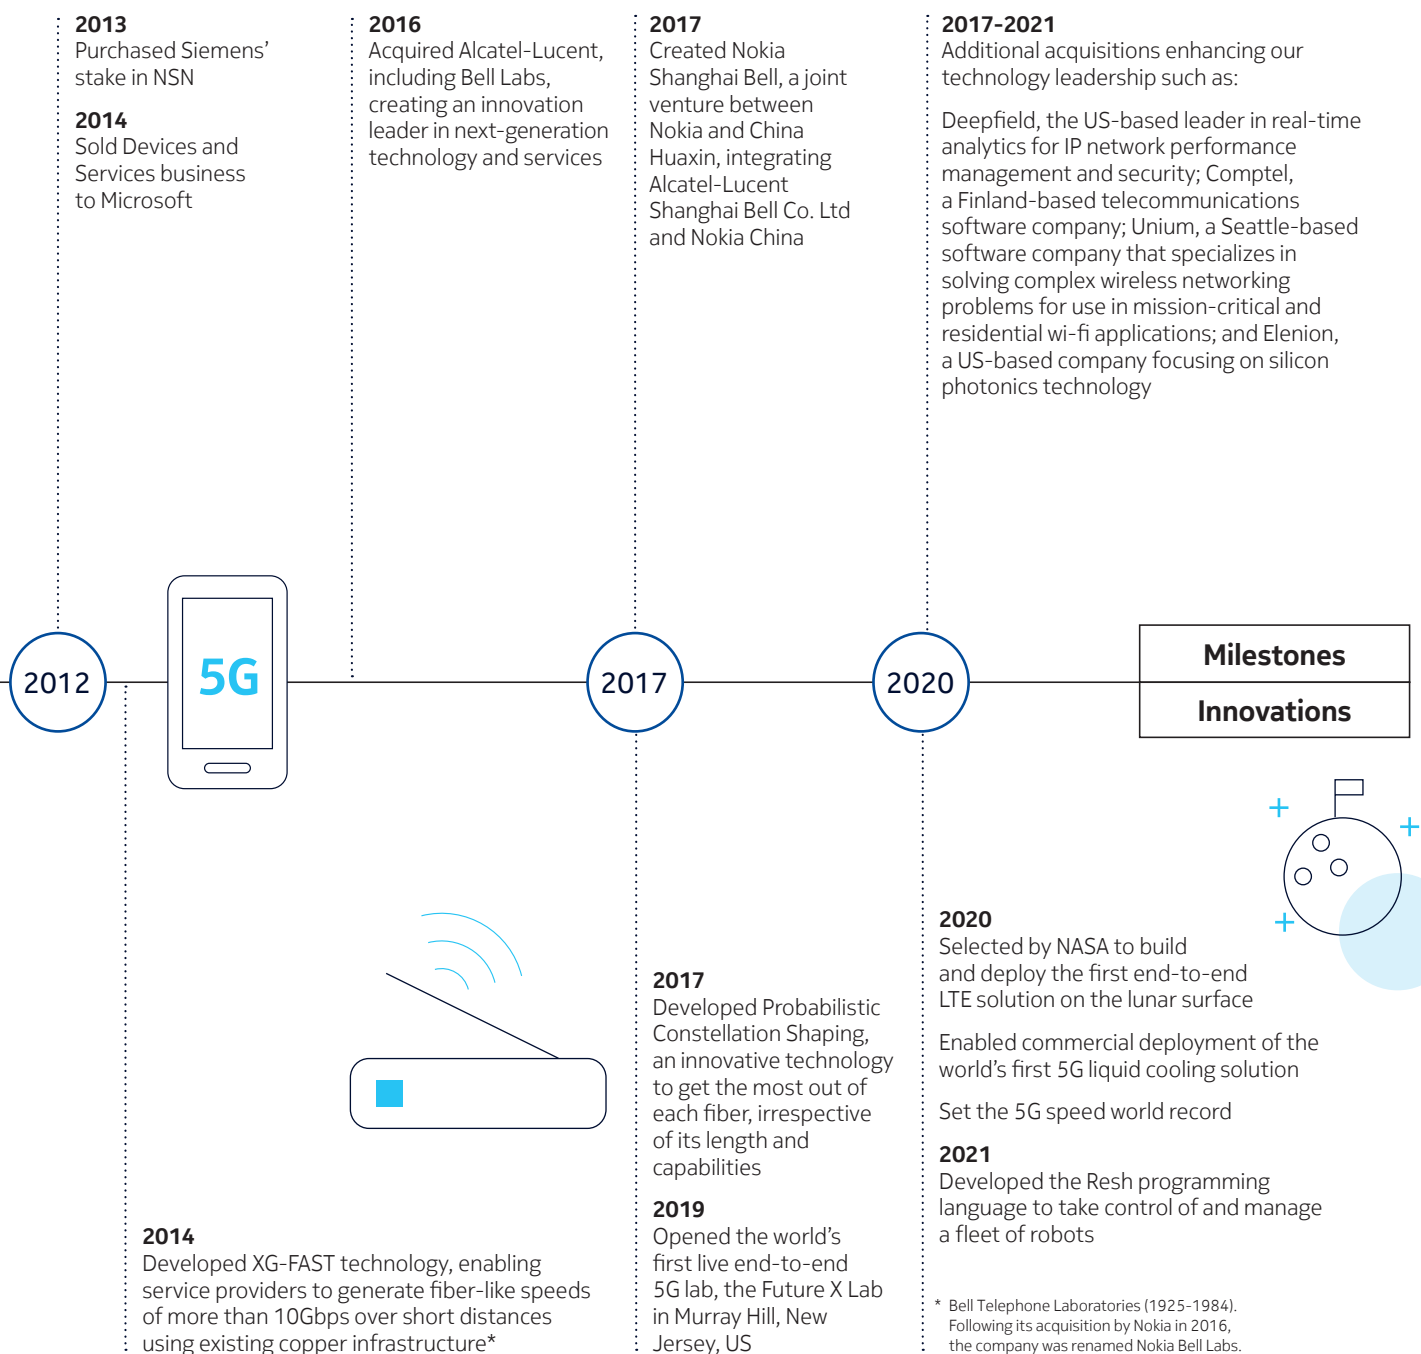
2013
Purchased Siemens' stake in NSN

2014
Sold Devices and Services business to Microsoft

2016
Acquired Alcatel-Lucent, including Bell Labs, creating an innovation leader in next-generation technology and services

2017
Created Nokia Shanghai Bell, a joint venture between Nokia and China Huaxin, integrating Alcatel-Lucent Shanghai Bell Co. Ltd and Nokia China

2017-2021
Additional acquisitions enhancing our technology leadership such as:

Deepfield, the US-based leader in real-time analytics for IP network performance management and security; Comptel, a Finland-based telecommunications software company; Unium, a Seattle-based software company that specializes in solving complex wireless networking problems for use in mission-critical and residential wi-fi applications; and Elenion, a US-based company focusing on silicon photonics technology

2012

5G

2017

2020

Milestones

Innovations

2020
Selected by NASA to build and deploy the first end-to-end LTE solution on the lunar surface

Enabled commercial deployment of the world's first 5G liquid cooling solution

Set the 5G speed world record

2021
Developed the Resh programming language to take control of and manage a fleet of robots

2017
Developed Probabilistic Constellation Shaping, an innovative technology to get the most out of each fiber, irrespective of its length and capabilities

2019
Opened the world's first live end-to-end 5G lab, the Future X Lab in Murray Hill, New Jersey, US

2014
Developed XG-FAST technology, enabling service providers to generate fiber-like speeds of more than 10Gbps over short distances using existing copper infrastructure*

* Bell Telephone Laboratories (1925-1984). Following its acquisition by Nokia in 2016, the company was renamed Nokia Bell Labs.